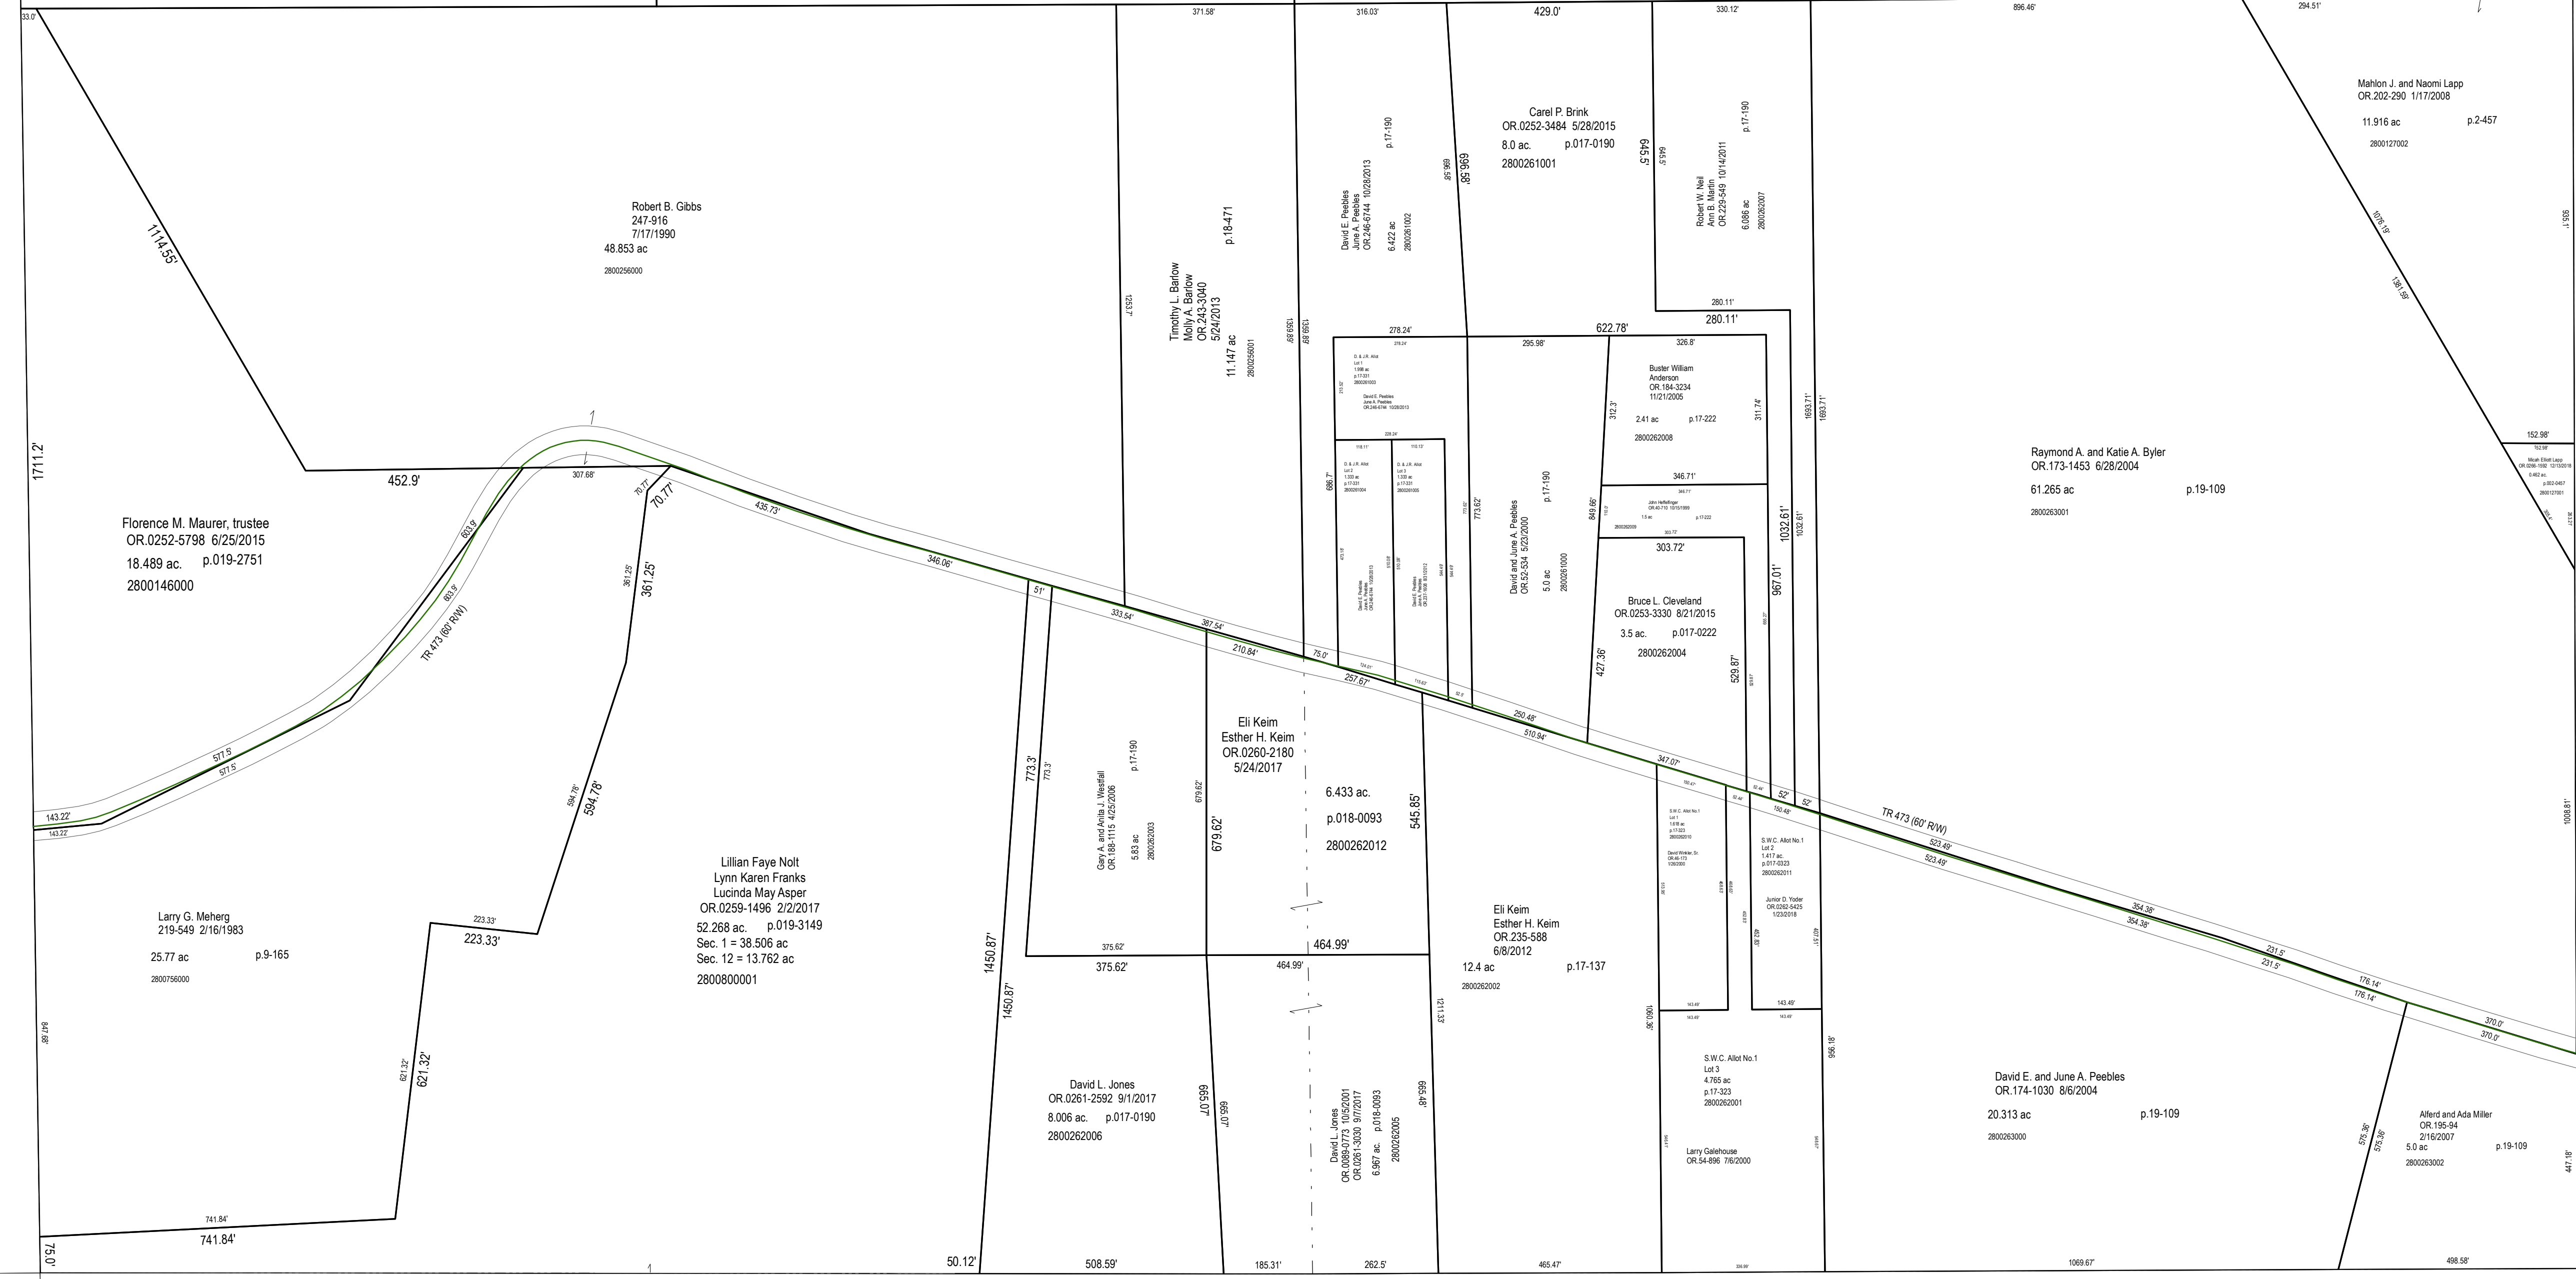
33.0'
371.58'
316.03'
429.0'
330.12'
896.46'
294.51'

Mahlon J. and Naomi Lapp
OR.202-290 1/17/2008
11.916 ac p.2-457
2800127002

Carel P. Brink
OR.0252-3484 5/28/2015
8.0 ac. p.017-0190
2800261001

Robert B. Gibbs
247-916
7/17/1990
48.853 ac
2800256000

1114.55'

Timothy L. Barlow
Molly A. Barlow
OR.243-3040
5/24/2013
11.147 ac
2800256001
p.18-471

David E. Peebles
June A. Peebles
OR.246-6744 10/28/2013
6.422 ac
2800261002
p.17-190

696.58'
645.5'

Robert W. Neil
Ann B. Martin
OR.229-549 10/14/2011
6.086 ac
2800262007
p.17-190

1253.7'
1359.89'
280.11'
280.11'
278.24'
622.78'
295.98'
326.8'

Buster William
Anderson
OR.184-3234
11/21/2005
2.41 ac p.17-222
2800262008

312.3'
311.74'
1693.71'
1693.71'

1711.2'
452.9'
307.68'
70.77'
70.77'
435.73'

Florence M. Maurer, trustee
OR.0252-5798 6/25/2015
18.489 ac. p.019-2751
2800146000

603.9'
603.9'
361.25'
361.25'
346.06'
686.7'
773.62'

David and June A. Peebles
OR.52-534 5/2/2000
5.0 ac
2800261000
p.17-190

346.71'
849.66'
John Heffelfinger
303.72'
1032.61'
1032.61'
967.01'

Raymond A. and Katie A. Byler
OR.173-1453 6/28/2004
61.265 ac p.19-109
2800263001

152.98'

Bruce L. Cleveland
OR.0253-3330 8/21/2015
3.5 ac. p.017-0222
2800262004

427.36'
529.87'

TR 473 (60' R/W)
51'
333.54'
387.54'
210.84'
75.0'
257.67'
250.48'
510.94'
347.07'
52'
52'

577.5'
577.5'
143.22'
143.22'

594.78'
594.78'
773.3'
773.3'

Gary A. and Anita J. Westfall
OR.188-1115 4/25/2006
5.83 ac
2800262003
p.17-190

679.62'
679.62'

Eli Keim
Esther H. Keim
OR.0260-2180
5/24/2017

6.433 ac.
p.018-0093
2800262012

545.85'

TR 473 (60' R/W)
523.49'
523.49'

S.W.C. Allot No.1
Lot 2
1.417 ac
p.017-0323
2800262011

Junior D. Yoder
OR.0262-5425
1/23/2018

Lillian Faye Nolt
Lynn Karen Franks
Lucinda May Asper
OR.0259-1496 2/2/2017
52.268 ac. p.019-3149
Sec. 1 = 38.506 ac
Sec. 12 = 13.762 ac
2800800001

Larry G. Meherg
219-549 2/16/1983
25.77 ac p.9-165
2800756000

223.33'
223.33'

Eli Keim
Esther H. Keim
OR.235-588
6/8/2012
12.4 ac p.17-137
2800262002

354.38'
354.38'
231.5'
231.5'
176.14'
176.14'
370.0'
370.0'

375.62'
375.62'
464.99'
464.99'
1450.87'
1450.87'

143.49'
143.49'
1060.36'
956.18'

847.69'
621.32'
621.32'

David L. Jones
OR.0261-2592 9/1/2017
8.006 ac. p.017-0190
2800262006

665.07'
665.07'

David L. Jones
OR.0089-0773 10/5/2001
OR.0261-3030 9/7/2017
6.967 ac. p.018-0093
2800262005

665.48'
1211.33'

S.W.C. Allot No.1
Lot 3
4.765 ac
p.17-323
2800262001

Larry Galehouse
OR.54-896 7/6/2000

David E. and June A. Peebles
OR.174-1030 8/6/2004
20.313 ac p.19-109
2800263000

575.36'
575.36'

Alferd and Ada Miller
OR.195-94
2/16/2007
5.0 ac p.19-109
2800263002

1008.81'
447.18'

741.84'
741.84'
75.0'
50.12'
508.59'
185.31'
262.5'
465.47'
1069.67'
498.58'